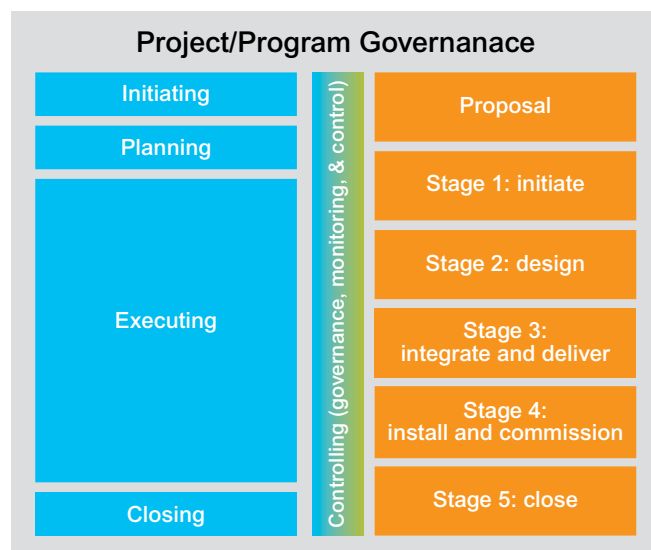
Project/Program Governanace

Initiating

Planning

Executing

Closing

Controlling (governance, monitoring, & control)

Proposal

Stage 1: initiate

Stage 2: design

Stage 3: integrate and deliver

Stage 4: install and commission

Stage 5: close